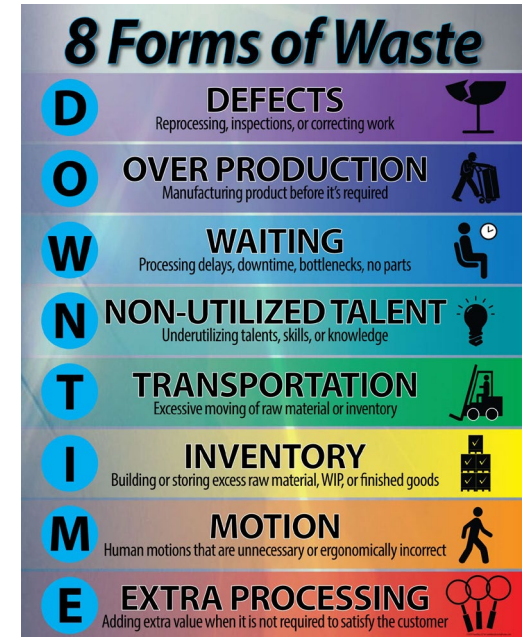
8 Forms of Waste

D
DEFECTS
Reprocessing, inspections, or correcting work

O
OVER PRODUCTION
Manufacturing product before it's required

W
WAITING
Processing delays, downtime, bottlenecks, no parts

N
NON-UTILIZED TALENT
Underutilizing talents, skills, or knowledge

T
TRANSPORTATION
Excessive moving of raw material or inventory

I
INVENTORY
Building or storing excess raw material, WIP, or finished goods

M
MOTION
Human motions that are unnecessary or ergonomically incorrect

E
EXTRA PROCESSING
Adding extra value when it is not required to satisfy the customer